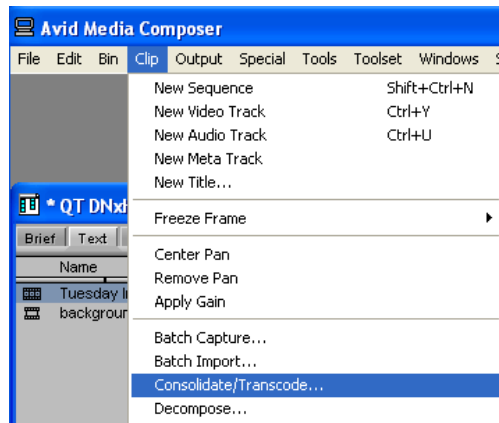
Avid Media Composer

File Edit Bin Clip Output Special Tools Toolset Windows S

New Sequence Shift+Ctrl+N
New Video Track Ctrl+Y
New Audio Track Ctrl+U
New Meta Track
New Title...

Freeze Frame

Center Pan
Remove Pan
Apply Gain

Batch Capture...
Batch Import...
Consolidate/Transcode...
Decompose...

* QT DNxh

Brief Text

Name
Tuesday I
backgrour